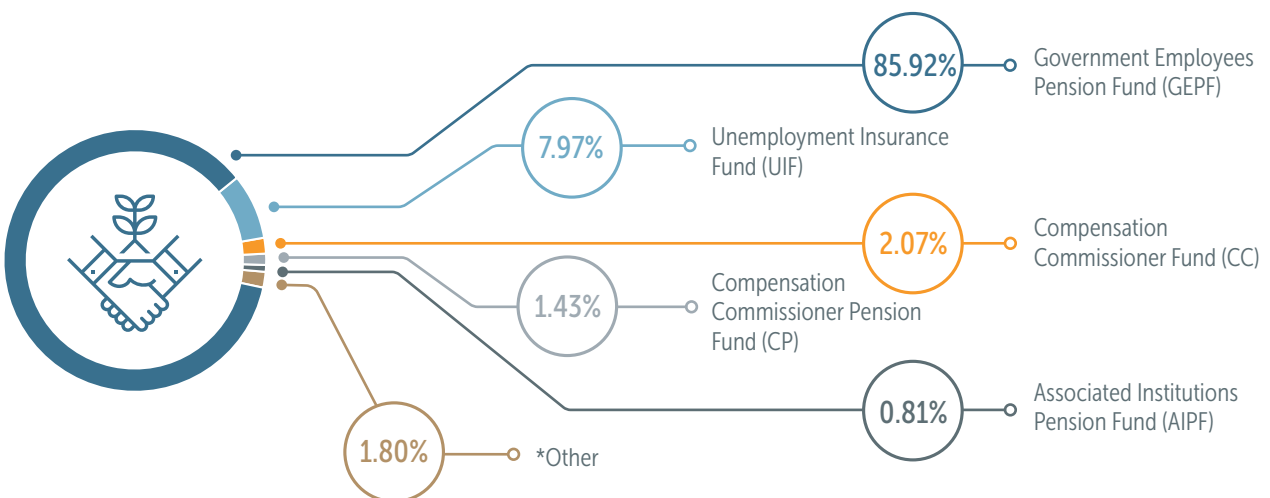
85.92% Government Employees Pension Fund (GEPF)

7.97% Unemployment Insurance Fund (UIF)

2.07% Compensation Commissioner Fund (CC)

1.43% Compensation Commissioner Pension Fund (CP)

0.81% Associated Institutions Pension Fund (AIPF)

1.80% *Other